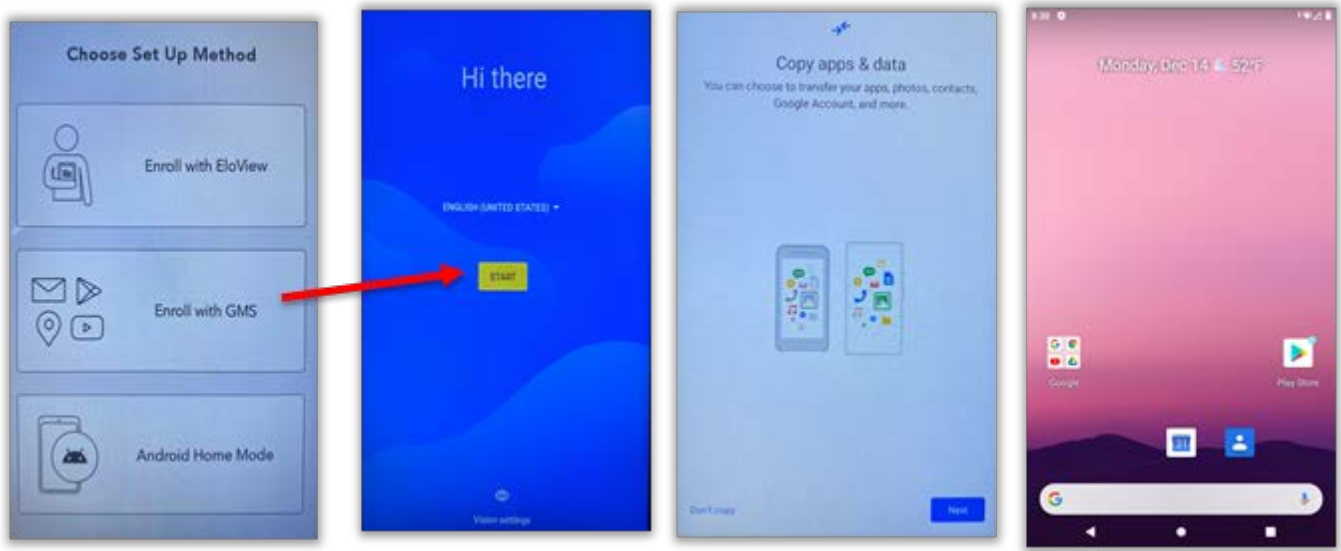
Choose Set Up Method

Enroll with EloView

Enroll with GMS

Android Home Mode

Hi there

ENGLISH (UNITED STATES)

START

Vision settings

Copy apps & data

You can choose to transfer your apps, photos, contacts, Google Account, and more.

Don't copy

Next

Monday, Dec 14 52°F

Google

Play Store

31